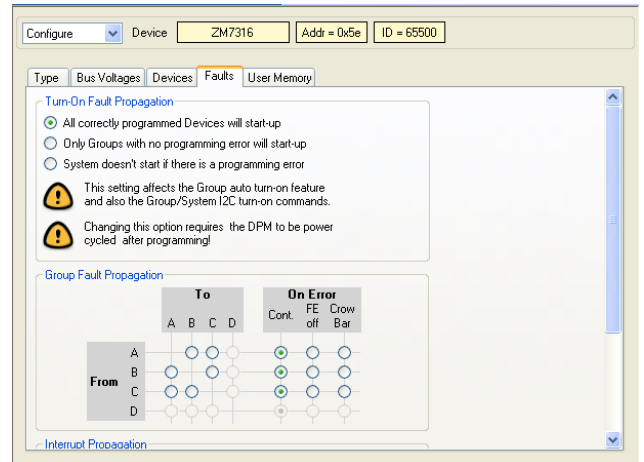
Configure Device ZM7316 Addr = 0x5e ID = 65500

Type Bus Voltages Devices Faults User Memory

Turn-On Fault Propagation

All correctly programmed Devices will start-up

Only Groups with no programming error will start-up

System doesn't start if there is a programming error

This setting affects the Group auto turn-on feature and also the Group/System I2C turn-on commands.

Changing this option requires the DPM to be power cycled after programming!

Group Fault Propagation

To

A B C D

On Error

Cont. FE off Crow Bar

From

A

B

C

D

Interrupt Propagation